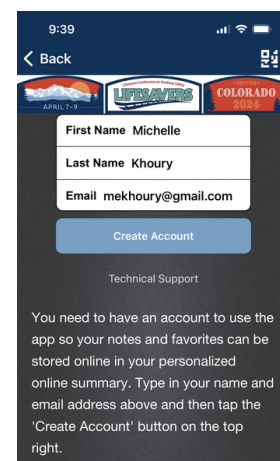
9:39

Back

APRIL 7-9

National Conference on Roadway Safety

LIFESAVERS

COLORADO 2024

First Name Michelle

Last Name Khoury

Email mekhoury@gmail.com

Create Account

Technical Support

You need to have an account to use the app so your notes and favorites can be stored online in your personalized online summary. Type in your name and email address above and then tap the 'Create Account' button on the top right.